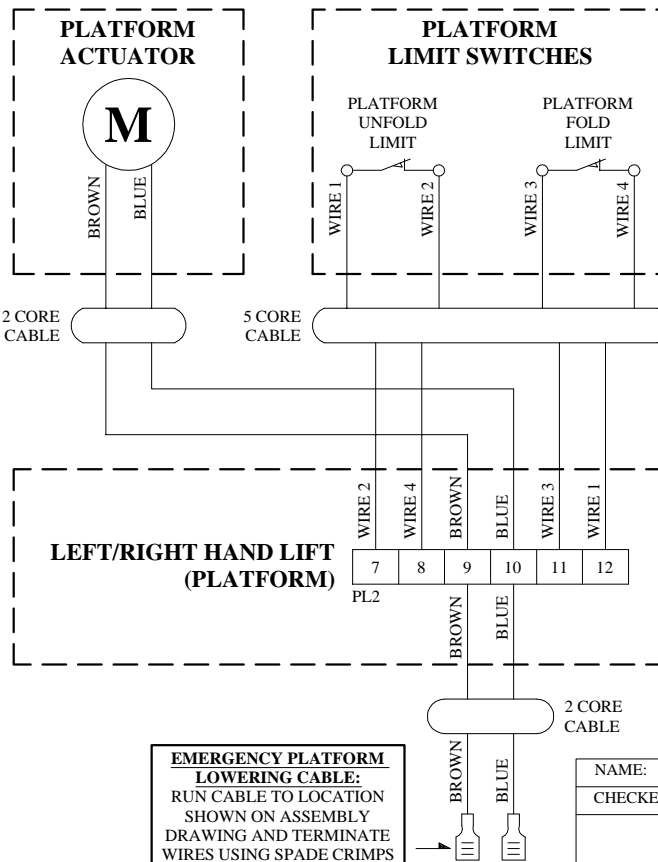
PLATFORM ACTUATOR

M

BROWN

BLUE

PLATFORM LIMIT SWITCHES

PLATFORM UNFOLD LIMIT

PLATFORM FOLD LIMIT

WIRE 1

WIRE 2

WIRE 3

WIRE 4

2 CORE CABLE

5 CORE CABLE

WIRE 2

WIRE 4

BROWN

BLUE

WIRE 3

WIRE 1

LEFT/RIGHT HAND LIFT (PLATFORM)

| 7 | 8 | 9 | 10 | 11 | 12 |
|---|---|---|---|---|---|

PL2

BROWN

BLUE

2 CORE CABLE

EMERGENCY PLATFORM LOWERING CABLE:
RUN CABLE TO LOCATION SHOWN ON ASSEMBLY DRAWING AND TERMINATE WIRES USING SPADE CRIMPS

BROWN

BLUE

NAME:

CHECKE